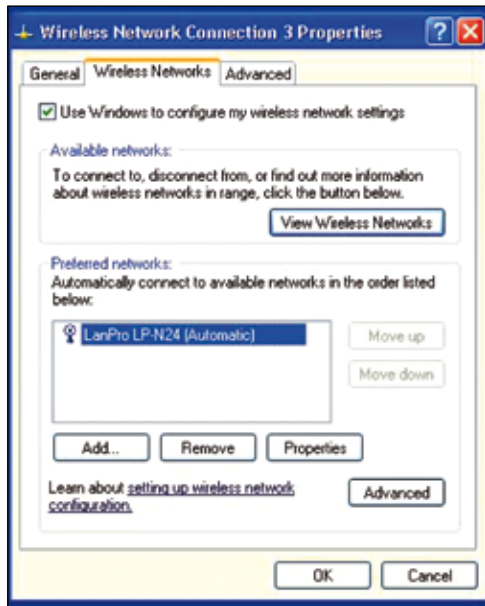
Wireless Network Connection 3 Properties

General | Wireless Networks | Advanced

Use Windows to configure my wireless network settings

Available networks:
To connect to, disconnect from, or find out more information about wireless networks in range, click the button below.

View Wireless Networks

Preferred networks:
Automatically connect to available networks in the order listed below:

LanPro LP-N24 (Automatic)

Move up
Move down

Add... | Remove | Properties

Learn about setting up wireless network configuration.

Advanced

OK | Cancel